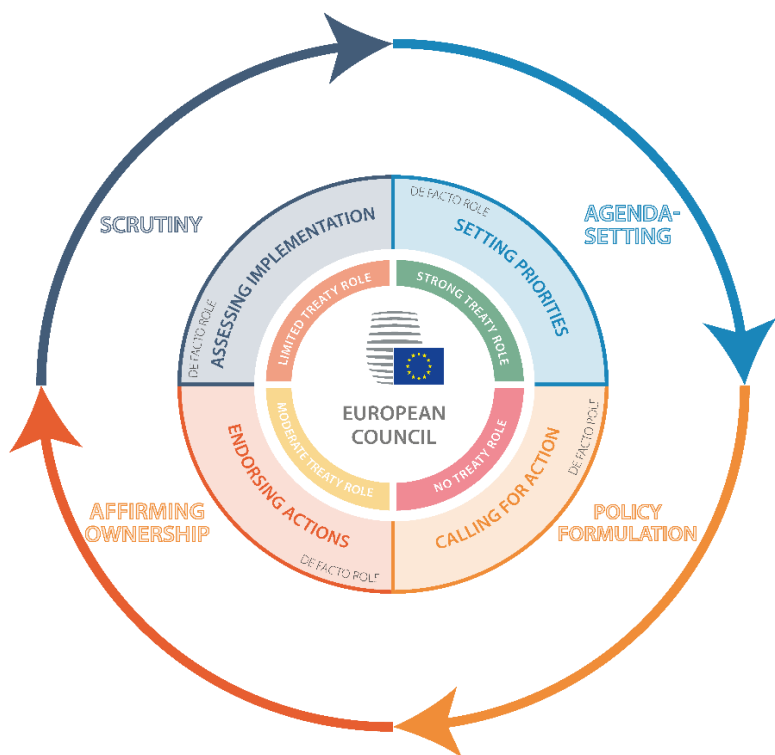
SCRUTINY

AGENDA-SETTING

POLICY FORMULATION

AFFIRMING OWNERSHIP

DE FACTO ROLE
ASSESSING IMPLEMENTATION

DE FACTO ROLE
SETTING PRIORITIES

DE FACTO ROLE
CALLING FOR ACTION

DE FACTO ROLE
ENDORSING ACTIONS

LIMITED TREATY ROLE

STRONG TREATY ROLE

NO TREATY ROLE

MODERATE TREATY ROLE

EUROPEAN COUNCIL